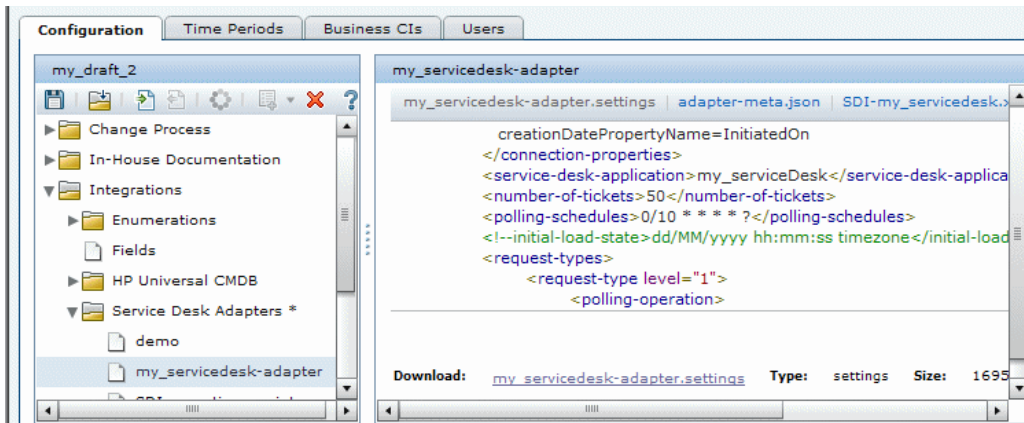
Configuration | Time Periods | Business CIs | Users

my_draft_2

Change Process
In-House Documentation
Integrations
Enumerations
Fields
HP Universal CMDB
Service Desk Adapters *
demo
my_servicedesk-adapter
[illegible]

my_servicedesk-adapter

my_servicedesk-adapter.settings | adapter-meta.json | SDI-my_servicedesk.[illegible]

creationDatePropertyName=InitiatedOn
</connection-properties>
<service-desk-application>my_serviceDesk</service-desk-applica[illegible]
<number-of-tickets>50</number-of-tickets>
<polling-schedules>0/10 * * * * ?</polling-schedules>
<!--initial-load-state>dd/MM/yyyy hh:mm:ss timezone</initial-load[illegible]
<request-types>
<request-type level="1">
<polling-operation>

Download: my_servicedesk-adapter.settings Type: settings Size: 1695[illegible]